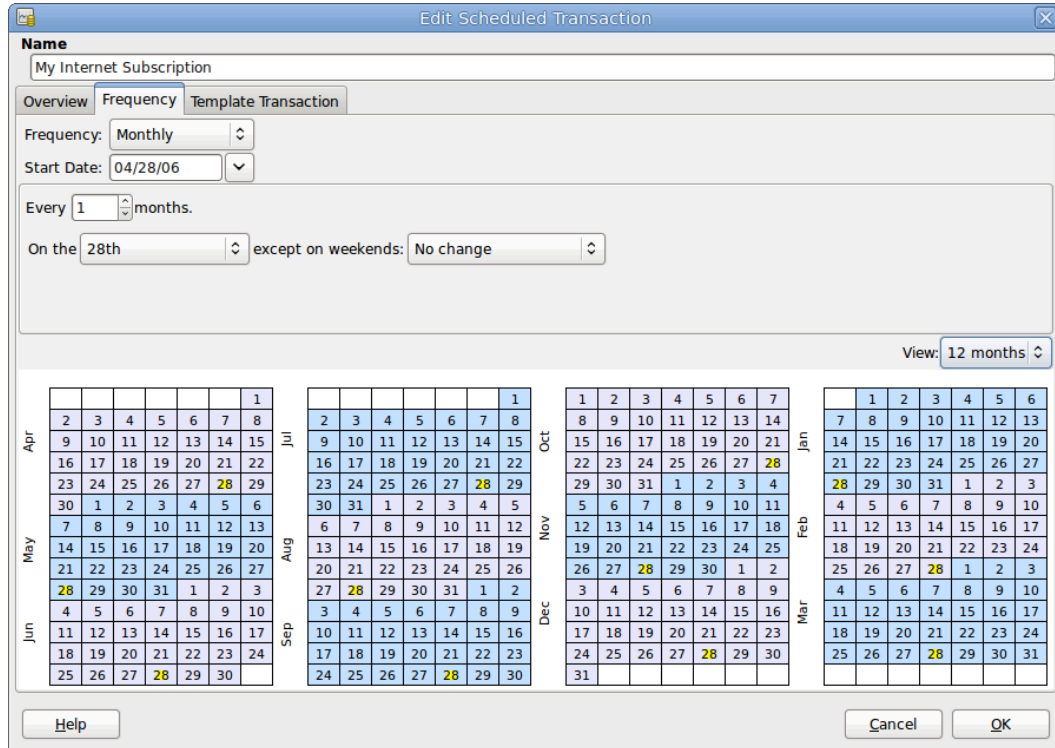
Edit Scheduled Transaction

Name

My Internet Subscription

Overview | Frequency | Template Transaction

Frequency: Monthly

Start Date: 04/28/06

Every 1 months.

On the 28th except on weekends: No change

View: 12 months

| | | | | | | | |
|---|---|---|---|---|---|---|---|
| | | | | | | | 1 |
| Apr | 2 | 3 | 4 | 5 | 6 | 7 | 8 |
| | 9 | 10 | 11 | 12 | 13 | 14 | 15 |
| | 16 | 17 | 18 | 19 | 20 | 21 | 22 |
| | 23 | 24 | 25 | 26 | 27 | 28 | 29 |
| | 30 | 1 | 2 | 3 | 4 | 5 | 6 |
| May | 7 | 8 | 9 | 10 | 11 | 12 | 13 |
| | 14 | 15 | 16 | 17 | 18 | 19 | 20 |
| | 21 | 22 | 23 | 24 | 25 | 26 | 27 |
| | 28 | 29 | 30 | 31 | 1 | 2 | 3 |
| Jun | 4 | 5 | 6 | 7 | 8 | 9 | 10 |
| | 11 | 12 | 13 | 14 | 15 | 16 | 17 |
| | 18 | 19 | 20 | 21 | 22 | 23 | 24 |
| | 25 | 26 | 27 | 28 | 29 | 30 | |

| | | | | | | | |
|---|---|---|---|---|---|---|---|
| | | | | | | | 1 |
| Jul | 2 | 3 | 4 | 5 | 6 | 7 | 8 |
| | 9 | 10 | 11 | 12 | 13 | 14 | 15 |
| | 16 | 17 | 18 | 19 | 20 | 21 | 22 |
| | 23 | 24 | 25 | 26 | 27 | 28 | 29 |
| | 30 | 31 | 1 | 2 | 3 | 4 | 5 |
| Aug | 6 | 7 | 8 | 9 | 10 | 11 | 12 |
| | 13 | 14 | 15 | 16 | 17 | 18 | 19 |
| | 20 | 21 | 22 | 23 | 24 | 25 | 26 |
| | 27 | 28 | 29 | 30 | 31 | 1 | 2 |
| Sep | 3 | 4 | 5 | 6 | 7 | 8 | 9 |
| | 10 | 11 | 12 | 13 | 14 | 15 | 16 |
| | 17 | 18 | 19 | 20 | 21 | 22 | 23 |
| | 24 | 25 | 26 | 27 | 28 | 29 | 30 |

| | | | | | | | |
|---|---|---|---|---|---|---|---|
| | 1 | 2 | 3 | 4 | 5 | 6 | 7 |
| Oct | 8 | 9 | 10 | 11 | 12 | 13 | 14 |
| | 15 | 16 | 17 | 18 | 19 | 20 | 21 |
| | 22 | 23 | 24 | 25 | 26 | 27 | 28 |
| | 29 | 30 | 31 | 1 | 2 | 3 | 4 |
| Nov | 5 | 6 | 7 | 8 | 9 | 10 | 11 |
| | 12 | 13 | 14 | 15 | 16 | 17 | 18 |
| | 19 | 20 | 21 | 22 | 23 | 24 | 25 |
| | 26 | 27 | 28 | 29 | 30 | 1 | 2 |
| Dec | 3 | 4 | 5 | 6 | 7 | 8 | 9 |
| | 10 | 11 | 12 | 13 | 14 | 15 | 16 |
| | 17 | 18 | 19 | 20 | 21 | 22 | 23 |
| | 24 | 25 | 26 | 27 | 28 | 29 | 30 |
| | 31 | | | | | | |

| | | | | | | | |
|---|---|---|---|---|---|---|---|
| | | 1 | 2 | 3 | 4 | 5 | 6 |
| Jan | 7 | 8 | 9 | 10 | 11 | 12 | 13 |
| | 14 | 15 | 16 | 17 | 18 | 19 | 20 |
| | 21 | 22 | 23 | 24 | 25 | 26 | 27 |
| | 28 | 29 | 30 | 31 | 1 | 2 | 3 |
| Feb | 4 | 5 | 6 | 7 | 8 | 9 | 10 |
| | 11 | 12 | 13 | 14 | 15 | 16 | 17 |
| | 18 | 19 | 20 | 21 | 22 | 23 | 24 |
| | 25 | 26 | 27 | 28 | 1 | 2 | 3 |
| Mar | 4 | 5 | 6 | 7 | 8 | 9 | 10 |
| | 11 | 12 | 13 | 14 | 15 | 16 | 17 |
| | 18 | 19 | 20 | 21 | 22 | 23 | 24 |
| | 25 | 26 | 27 | 28 | 29 | 30 | 31 |

Help

Cancel OK